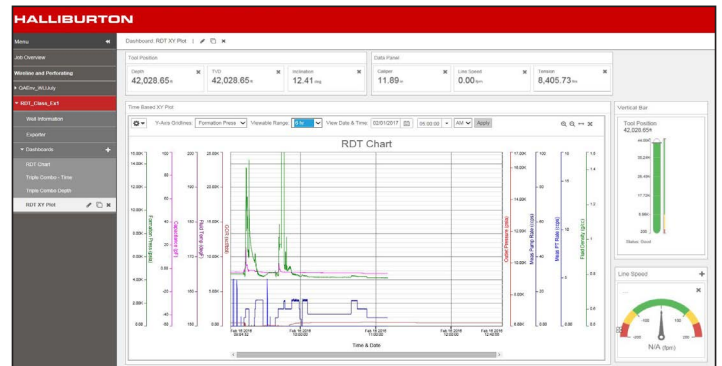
HALLIBURTON

Menu
Job Overview
Wireline and Perforating
OAEnv_WLUccy
RDT_Class_Ex1
Well Information
Exporter
Dashboards
RDT Chart
Triple Combo - Time
Triple Combo Depth
RDT XY Plot

Dashboard: RDT XY Plot

Tool Position
Depth
42,028.65 ft
TVD
42,028.65 ft
Inclination
12.41 deg

Data Panel
Caliper
11.89 in
Line Speed
0.00 fpm
Tension
8,405.73 lbs

Time Based XY Plot
Y-Axis Gridlines: Formation Press
Viewable Range: 6 hr
View Date & Time: 02/01/2017
09:00:00
AM
Apply

RDT Chart

16.00K 14.00K 12.00K 10.00K 8.00K 6.00K 4.00K 2.00K 0.00
Formation Press (psia)
Capacitance (pF)
Fluid Temp (degF)
GOC (scf/bbl)
Outlet Pressure (psia)
Motor Pump Rate (cc/s)
Mean PT Rate (cc/s)
Fluid Density (g/cc)

Feb 16 2018 09:54:32
Feb 16 2018 10:00:00
Feb 16 2018 11:00:00
Feb 16 2018 12:00:00
Feb 16 2018 12:40:09
Time & Date

Vertical Bar
Tool Position
42,028.65 ft
Status: Good

Line Speed
N/A (fpm)